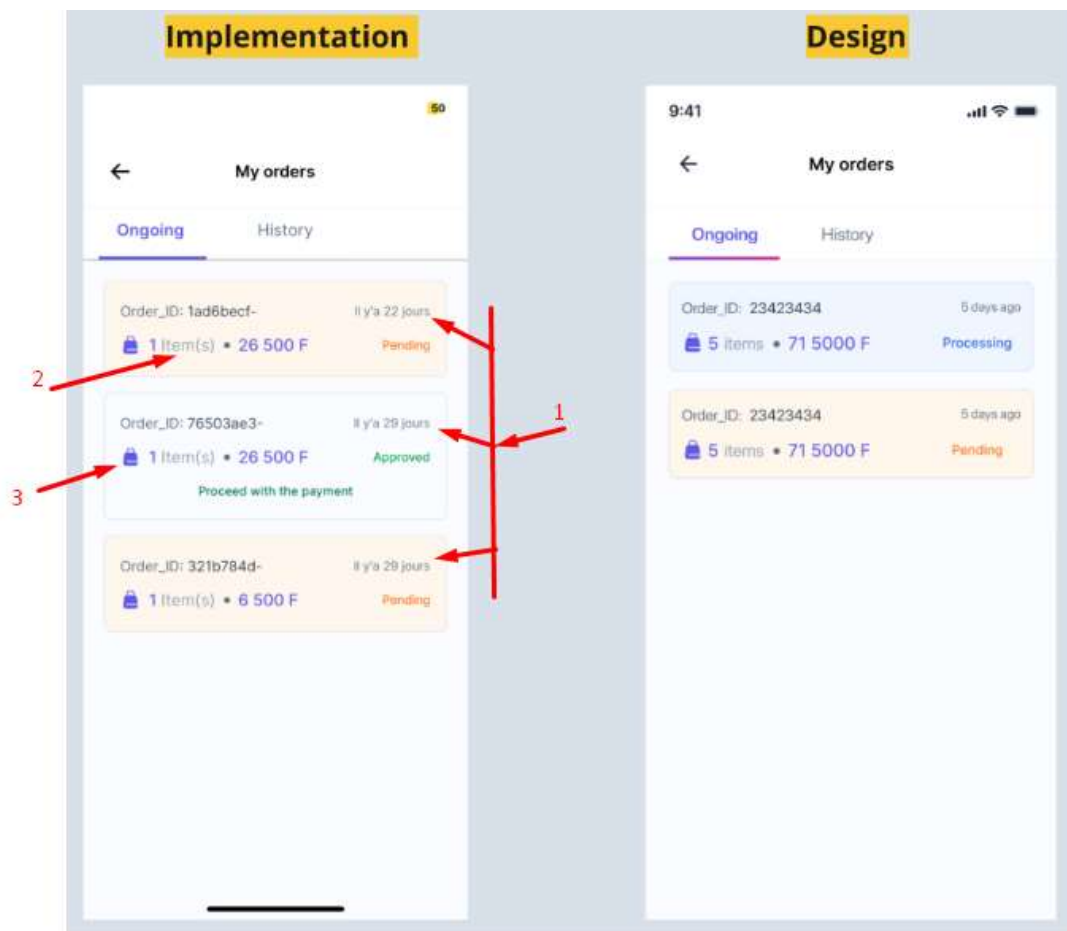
Implementation

50

←

My orders

Ongoing

History

Order_ID: 1ad6becf-

Il y'a 22 jours

1 Item(s) • 26 500 F

Pending

2

Order_ID: 76503ae3-

Il y'a 29 jours

1 Item(s) • 26 500 F

Approved

Proceed with the payment

1

3

Order_ID: 321b784d-

Il y'a 29 jours

1 Item(s) • 6 500 F

Pending

Design

9:41

←

My orders

Ongoing

History

Order_ID: 23423434

5 days ago

5 items • 71 5000 F

Processing

Order_ID: 23423434

5 days ago

5 items • 71 5000 F

Pending